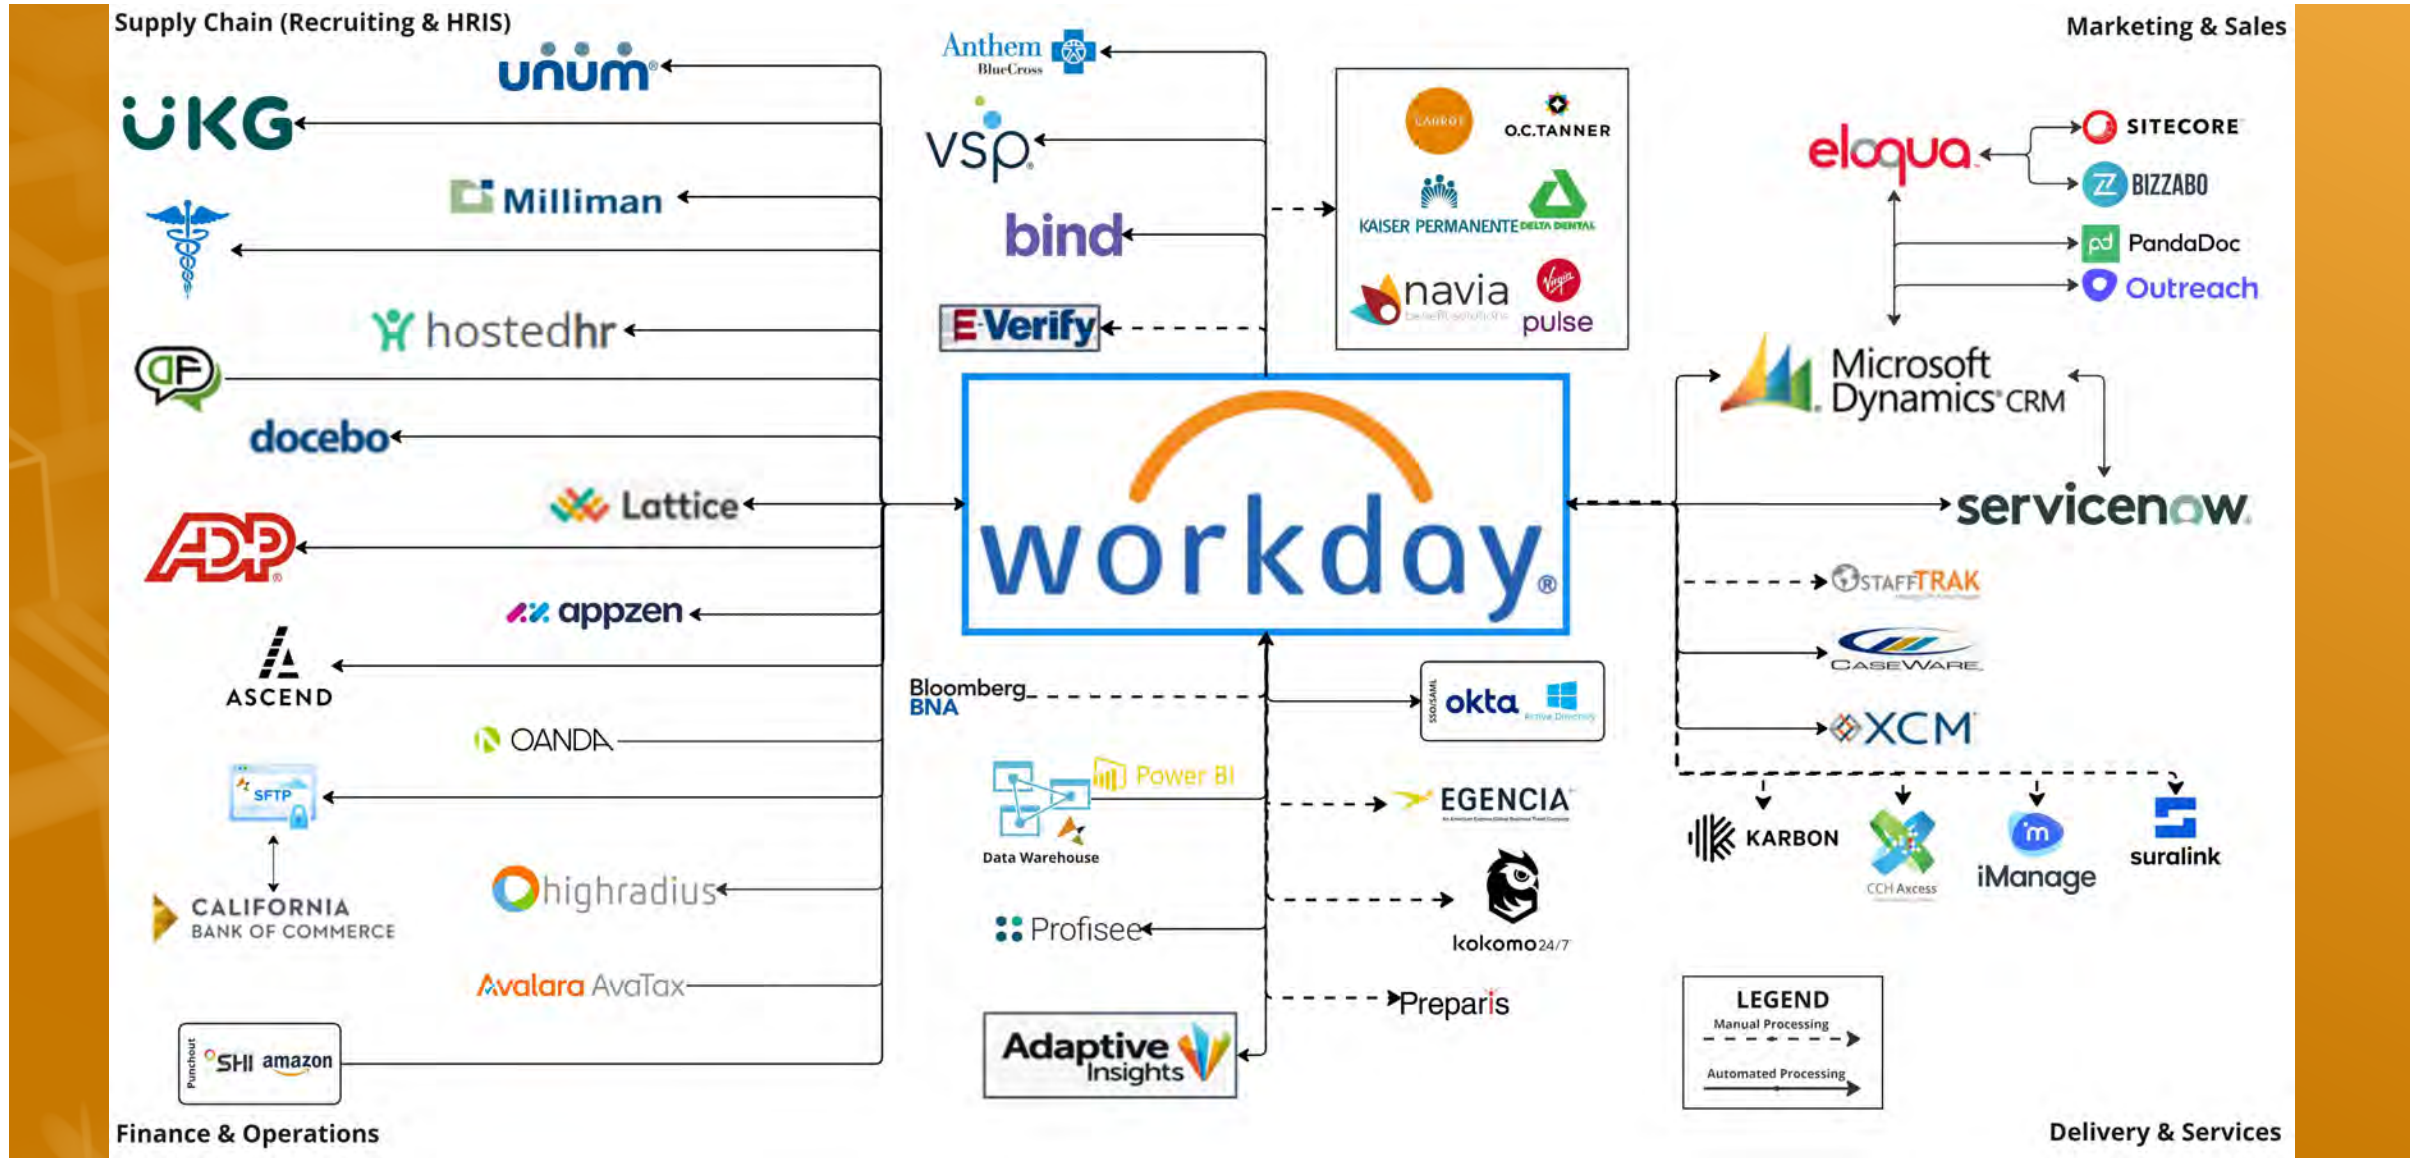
Supply Chain (Recruiting & HRIS)

Marketing & Sales

unum

UKG

Milliman

hostedhr

docebo

Lattice

ADP

appzen

ASCEND

OANDA

SFTP

CALIFORNIA BANK OF COMMERCE

highradius

Avalara AvaTax

Punchout SHI amazon

Anthem BlueCross

vsp

bind

E-Verify

CARROT

O.C.TANNER

KAISER PERMANENTE

DELTA DENTAL

navia benefit solutions

Virgin pulse

eloqua

SITECORE

BIZZABO

PandaDoc

Outreach

Microsoft Dynamics CRM

workday®

servicenow

STAFFTRAK

CASEWARE

XCM

Bloomberg BNA

SSO/SAML okta Active Directory

Power BI

Data Warehouse

EGENCIA

kokomo24/7

Profisee

Preparis

Adaptive Insights

KARBON

CCH Axcess

iManage

suralink

LEGEND
Manual Processing
Automated Processing

Finance & Operations

Delivery & Services